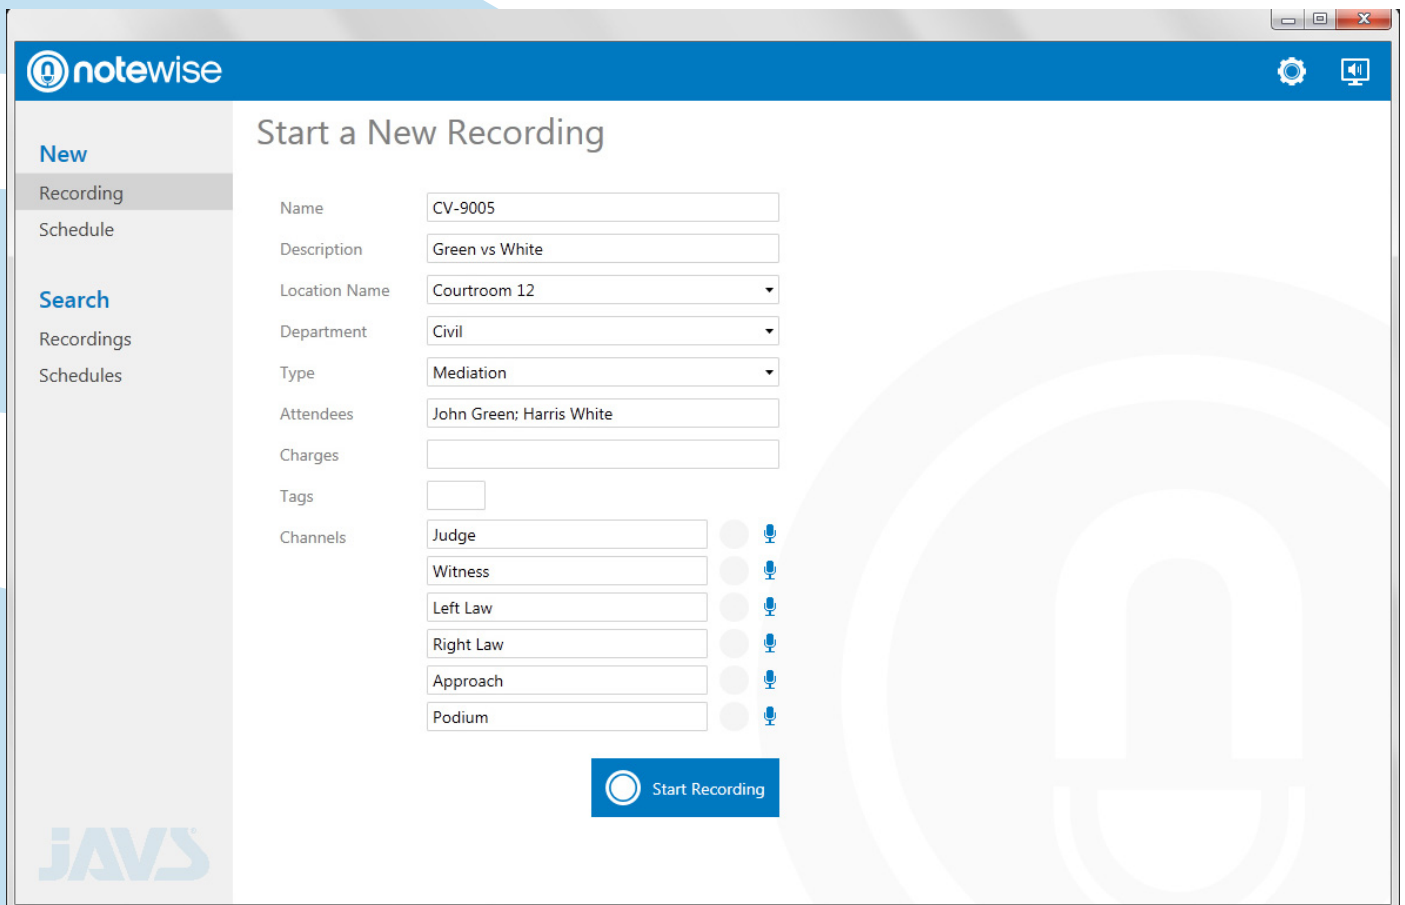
notewise

New
Recording
Schedule

Search
Recordings
Schedules

JAVS

Start a New Recording

Name CV-9005
Description Green vs White
Location Name Courtroom 12
Department Civil
Type Mediation
Attendees John Green; Harris White
Charges
Tags
Channels Judge
Witness
Left Law
Right Law
Approach
Podium

Start Recording